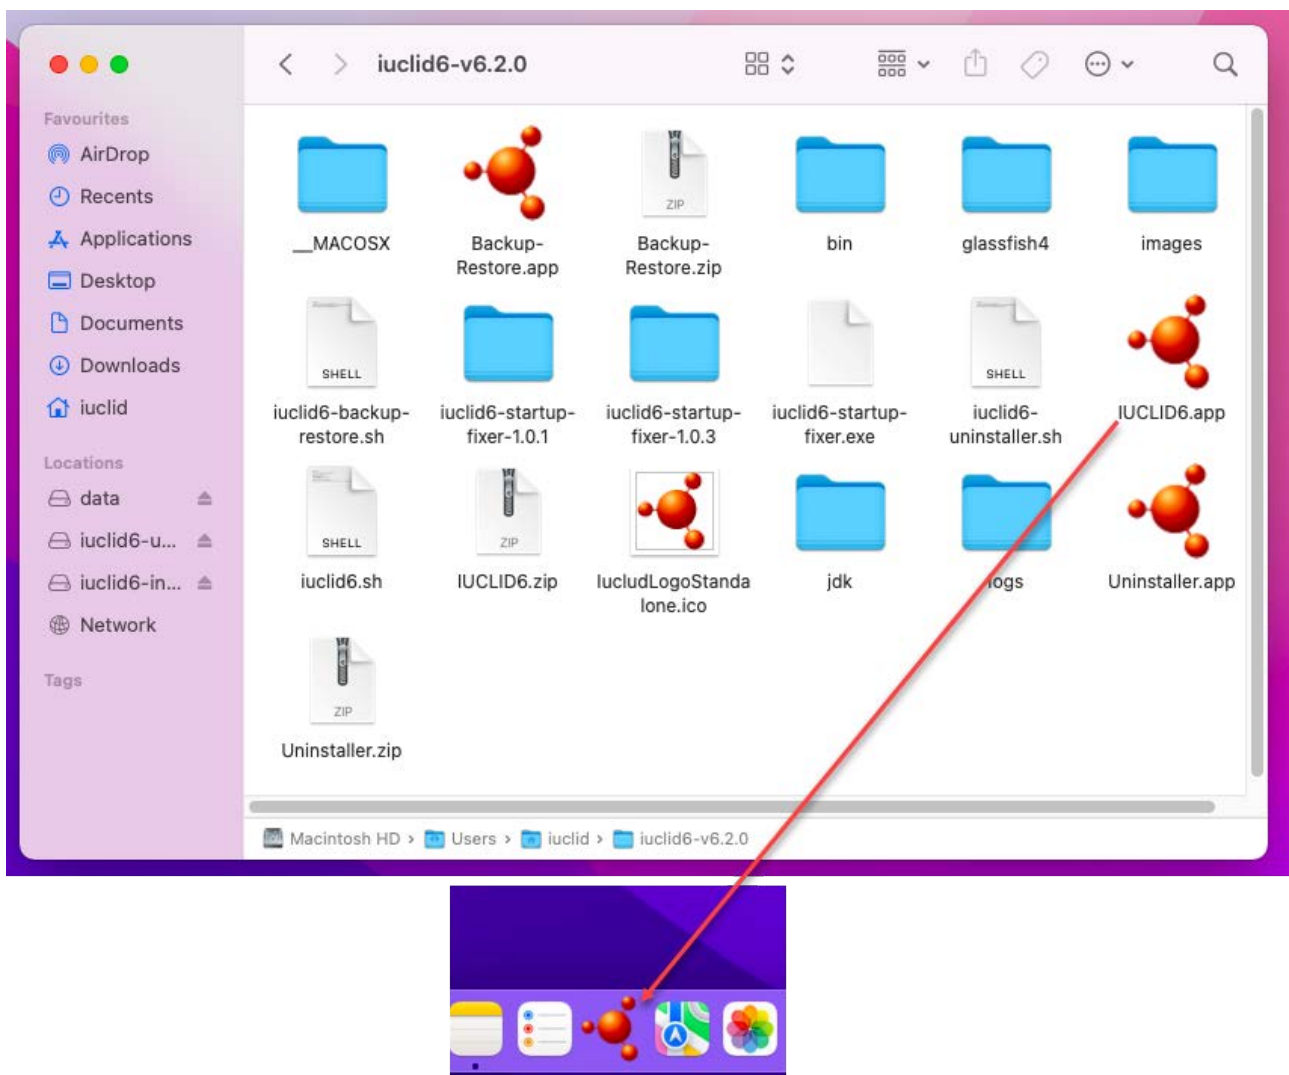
iuclid6-v6.2.0

Favourites
AirDrop
Recents
Applications
Desktop
Documents
Downloads
iuclid

Locations
data
iuclid6-u...
iuclid6-in...
Network

Tags

__MACOSX
Backup-Restore.app
ZIP
Backup-Restore.zip
bin
glassfish4
images

SHELL
iuclid6-backup-restore.sh
iuclid6-startup-fixer-1.0.1
iuclid6-startup-fixer-1.0.3
iuclid6-startup-fixer.exe
SHELL
iuclid6-uninstaller.sh
IUCLID6.app

SHELL
iuclid6.sh
ZIP
IUCLID6.zip
IucludLogoStandalone.ico
jdk
logs
Uninstaller.app

ZIP
Uninstaller.zip

Macintosh HD › Users › iuclid › iuclid6-v6.2.0